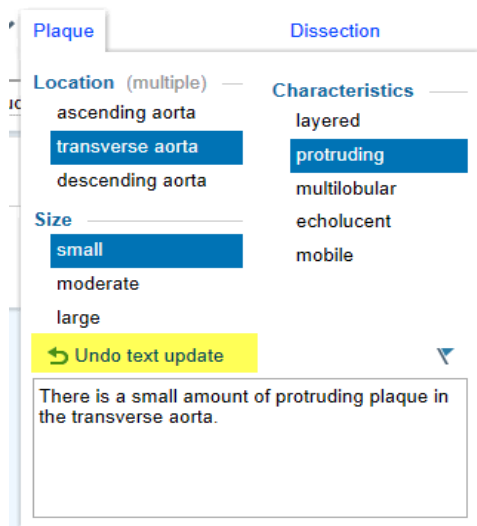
Plaque
Dissection

Location (multiple)
ascending aorta
transverse aorta
descending aorta

Characteristics
layered
protruding
multilobular
echolucent
mobile

Size
small
moderate
large

Undo text update

There is a small amount of protruding plaque in the transverse aorta.